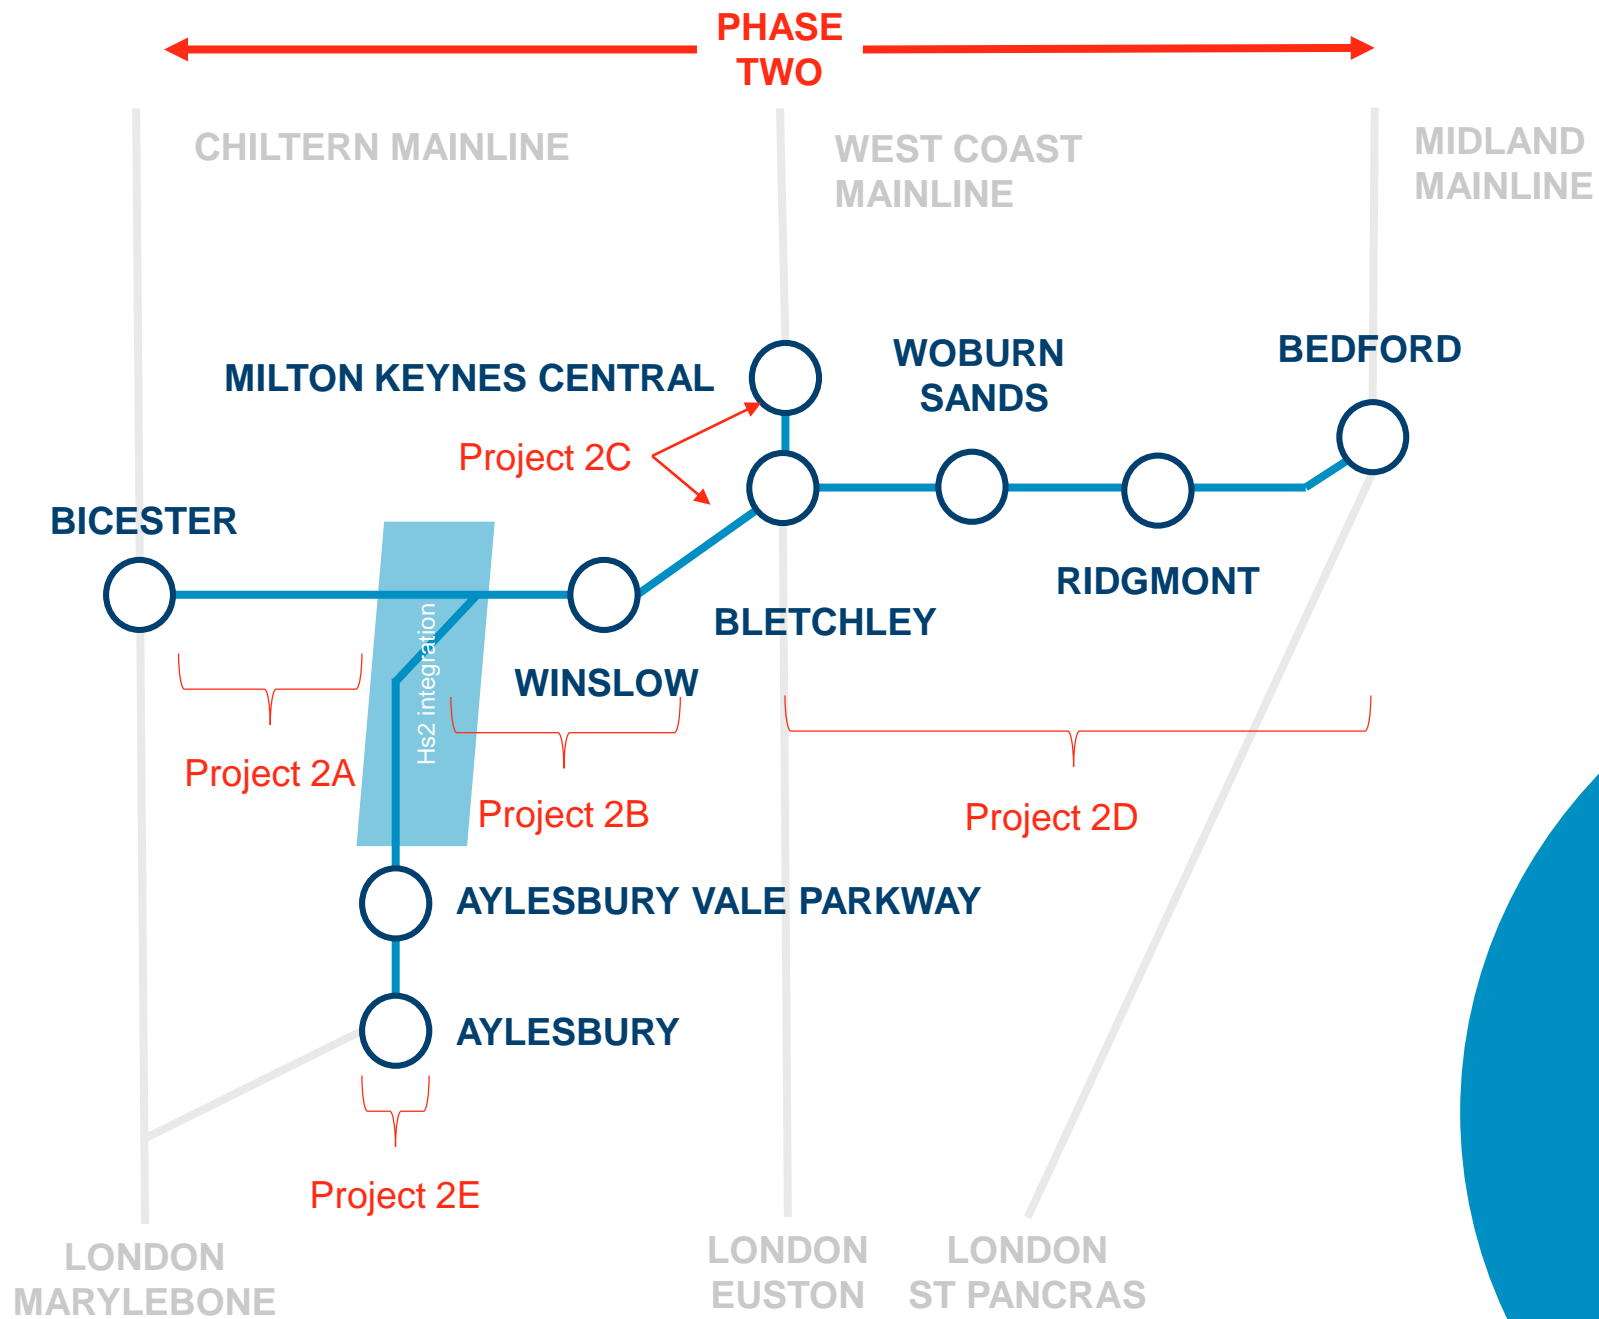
PHASE TWO

CHILTERN MAINLINE

WEST COAST MAINLINE

MIDLAND MAINLINE

MILTON KEYNES CENTRAL

WOBURN SANDS

BEDFORD

Project 2C

BICESTER

RIDGMONT

BLETCHLEY

Hs2 integration

WINSLOW

Project 2A

Project 2B

Project 2D

AYLESBURY VALE PARKWAY

AYLESBURY

Project 2E

LONDON MARYLEBONE

LONDON EUSTON

LONDON ST PANCRAS